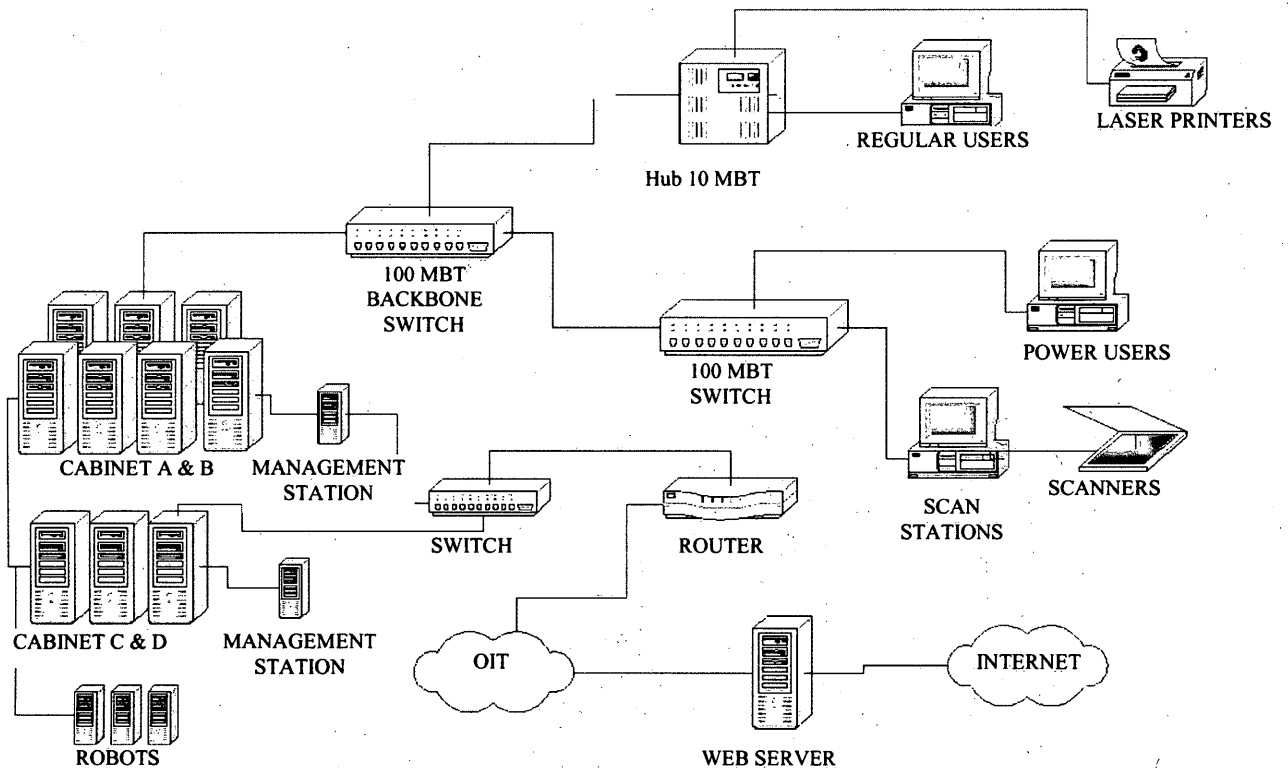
LASER PRINTERS

REGULAR USERS

Hub 10 MBT

100 MBT BACKBONE SWITCH

POWER USERS

100 MBT SWITCH

CABINET A & B

MANAGEMENT STATION

SCAN STATIONS

SCANNERS

SWITCH

ROUTER

CABINET C & D

MANAGEMENT STATION

OIT

INTERNET

ROBOTS

WEB SERVER